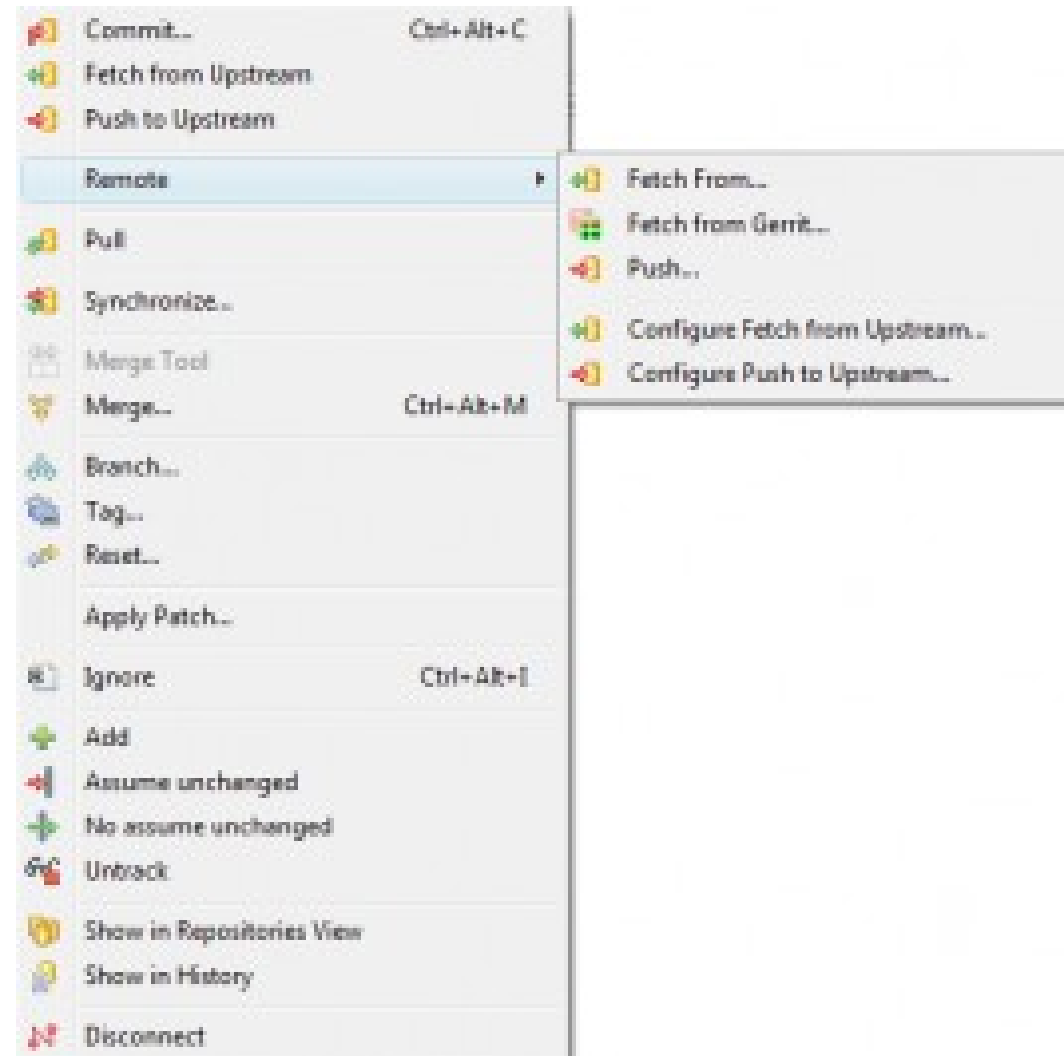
Commit... Ctrl+Alt+C
Fetch from Upstream
Push to Upstream
Remote
Fetch From...
Fetch from Gerrit...
Push...
Configure Fetch from Upstream...
Configure Push to Upstream...
Pull
Synchronize...
Merge Tool
Merge... Ctrl+Alt+M
Branch...
Tag...
Reset...
Apply Patch...
Ignore Ctrl+Alt+I
Add
Assume unchanged
No assume unchanged
Untrack
Show in Repositories View
Show in History
Disconnect